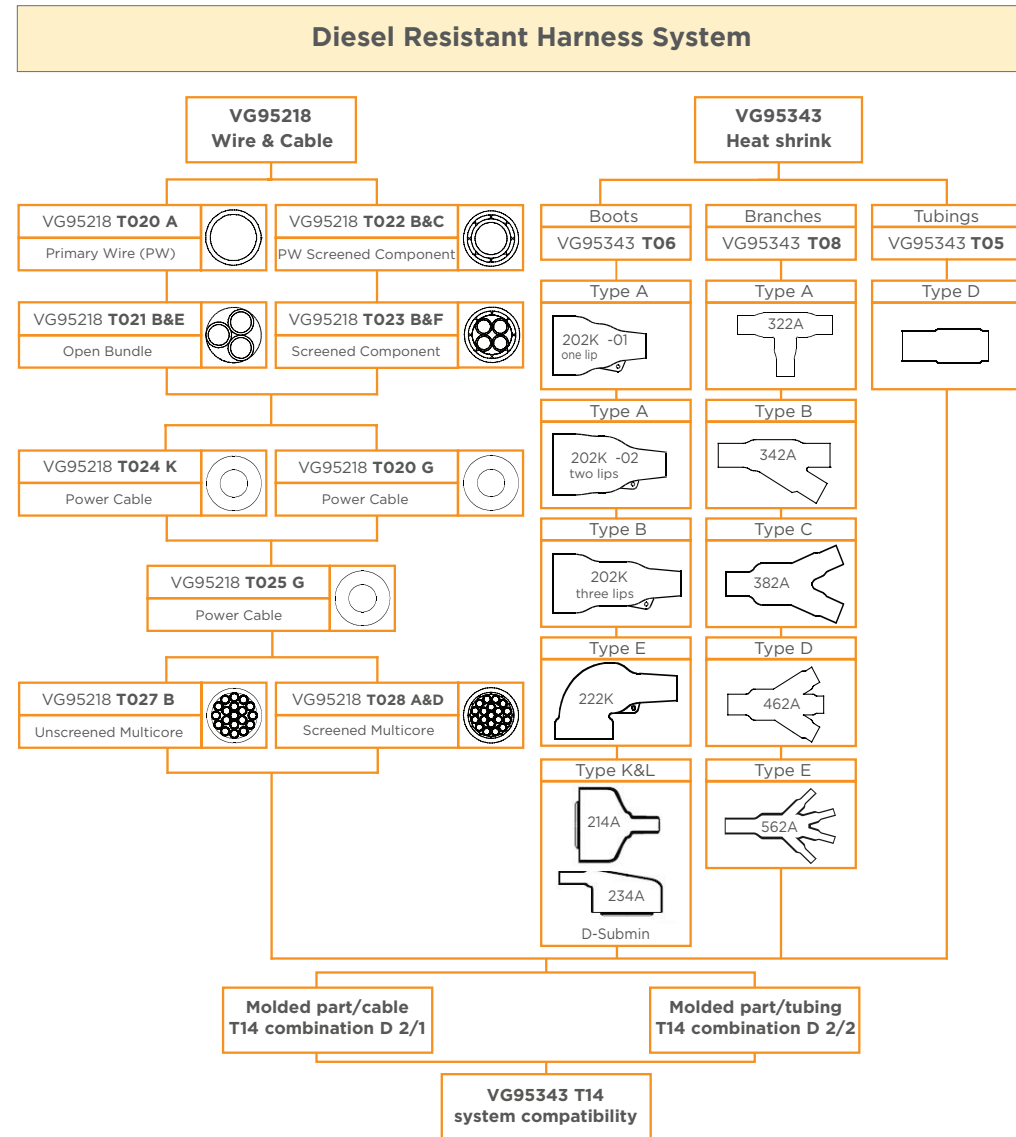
Diesel Resistant Harness System

VG95218
Wire & Cable

VG95218 **T020 A**
Primary Wire (PW)

VG95218 **T022 B&C**
PW Screened Component

VG95218 **T021 B&E**
Open Bundle

VG95218 **T023 B&F**
Screened Component

VG95218 **T024 K**
Power Cable

VG95218 **T020 G**
Power Cable

VG95218 **T025 G**
Power Cable

VG95218 **T027 B**
Unscreened Multicore

VG95218 **T028 A&D**
Screened Multicore

VG95343
Heat shrink

Boots
VG95343 **T06**

Type A
202K -01
one lip

Type A
202K -02
two lips

Type B
202K
three lips

Type E
222K

Type K&L
214A
234A
D-Submin

Branches
VG95343 **T08**

Type A
322A

Type B
342A

Type C
382A

Type D
462A

Type E
562A

Tubings
VG95343 **T05**

Type D

Molded part/cable
T14 combination D 2/1

Molded part/tubing
T14 combination D 2/2

VG95343 T14
system compatibility